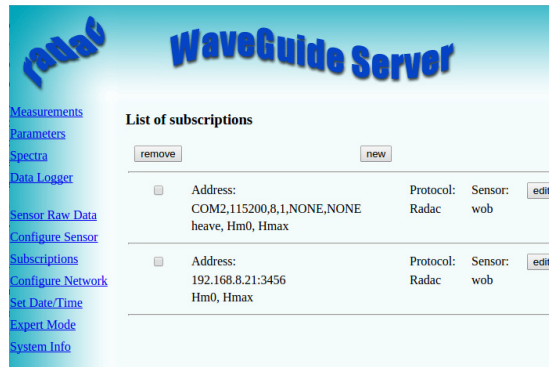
radac

WaveGuide Server

Measurements
Parameters
Spectra
Data Logger

Sensor Raw Data
Configure Sensor
Subscriptions
Configure Network
Set Date/Time
Expert Mode
System Info

List of subscriptions

remove new

| | Address: COM2,115200,8,1,NONE,NONE heave, Hm0, Hmax | Protocol: Radac | Sensor: wob | edi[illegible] |
|---|---|---|---|---|
| | Address: 192.168.8.21:3456 Hm0, Hmax | Protocol: Radac | Sensor: wob | edi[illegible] |